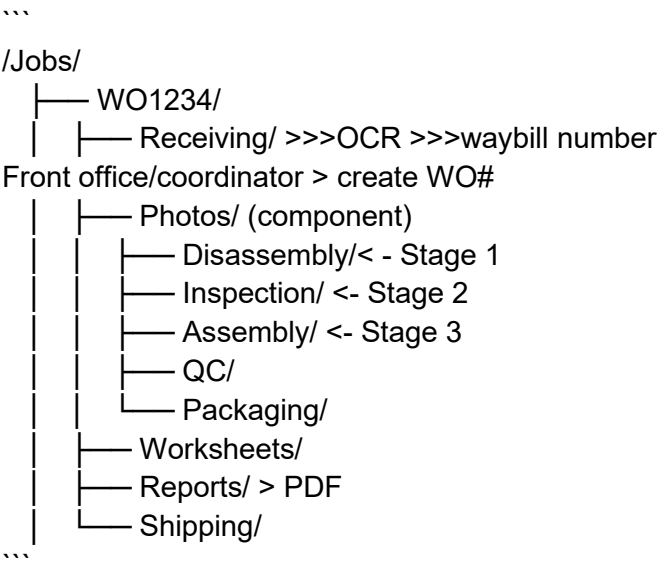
```
/Jobs/
├── WO1234/
│ ├── Receiving/ >>>OCR >>>waybill number
Front office/coordinator > create WO#
│ ├── Photos/ (component)
│ │ ├── Disassembly/< - Stage 1
│ │ ├── Inspection/ <- Stage 2
│ │ ├── Assembly/ <- Stage 3
│ │ ├── QC/
│ │ └── Packaging/
│ ├── Worksheets/
│ ├── Reports/ > PDF
│ └── Shipping/
```